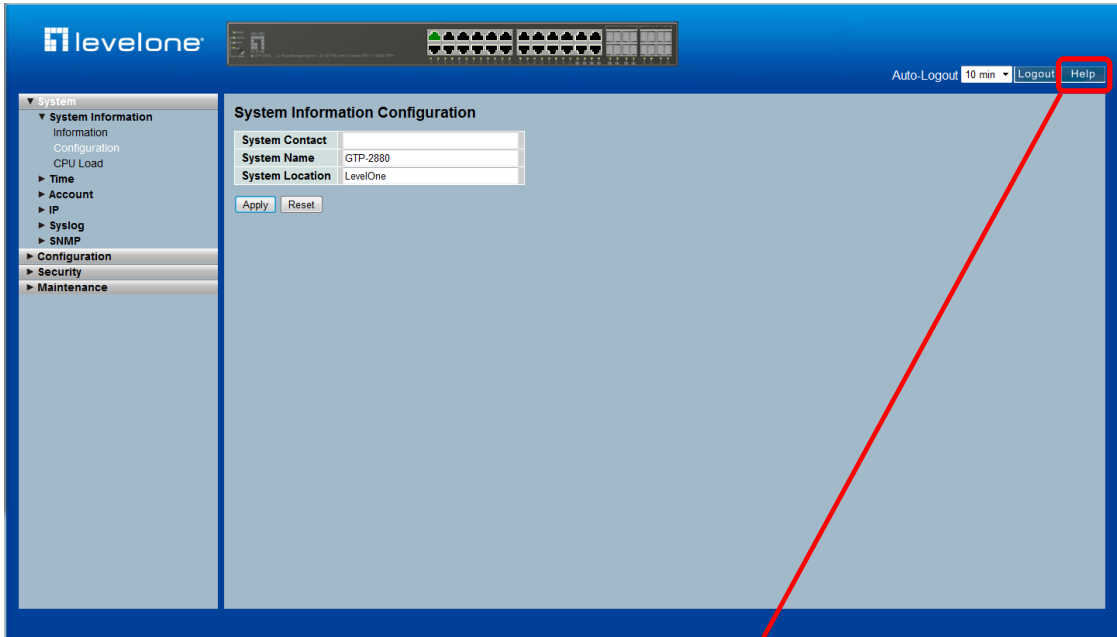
levelone

Auto-Logout 10 min Logout Help

▼ System
▼ System Information
Information
Configuration
CPU Load
► Time
► Account
► IP
► Syslog
► SNMP
► Configuration
► Security
► Maintenance

System Information Configuration

| System Contact | |
|---|---|
| System Name | GTP-2880 |
| System Location | LevelOne |

Apply Reset